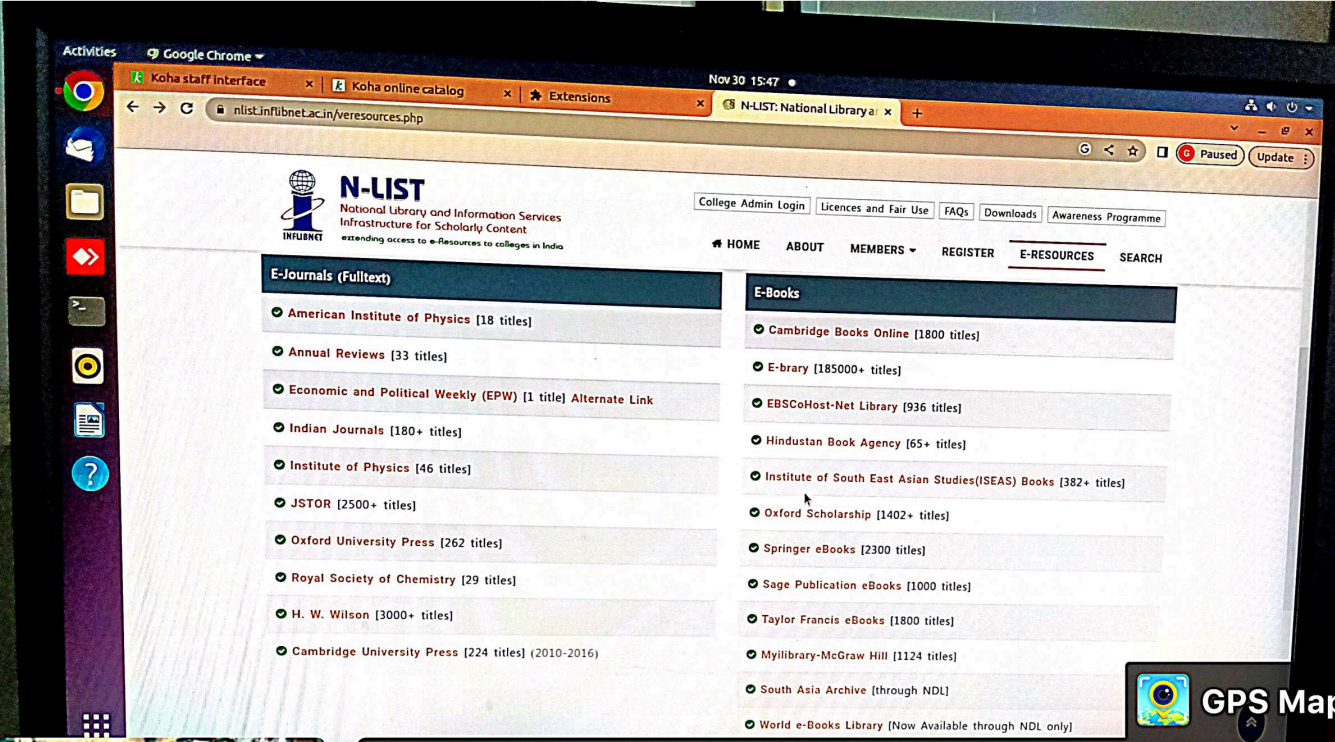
Activities Google Chrome

Nov 30 15:47

Koha staff interface
Koha online catalog
Extensions
N-LIST: National Library a

nlist.inflibnet.ac.in/veresources.php

Paused
Update

N-LIST
National Library and Information Services Infrastructure for Scholarly Content
extending access to e-Resources to colleges in India
INFLIBNET

College Admin Login
Licences and Fair Use
FAQs
Downloads
Awareness Programme

HOME
ABOUT
MEMBERS
REGISTER
E-RESOURCES
SEARCH

E-Journals (Fulltext)

American Institute of Physics [18 titles]
Annual Reviews [33 titles]
Economic and Political Weekly (EPW) [1 title] Alternate Link
Indian Journals [180+ titles]
Institute of Physics [46 titles]
JSTOR [2500+ titles]
Oxford University Press [262 titles]
Royal Society of Chemistry [29 titles]
H. W. Wilson [3000+ titles]
Cambridge University Press [224 titles] (2010-2016)

E-Books

Cambridge Books Online [1800 titles]
E-brary [185000+ titles]
EBSCoHost-Net Library [936 titles]
Hindustan Book Agency [65+ titles]
Institute of South East Asian Studies(ISEAS) Books [382+ titles]
Oxford Scholarship [1402+ titles]
Springer eBooks [2300 titles]
Sage Publication eBooks [1000 titles]
Taylor Francis eBooks [1800 titles]
Myilibrary-McGraw Hill [1124 titles]
South Asia Archive [through NDL]
World e-Books Library [Now Available through NDL only]

GPS Map